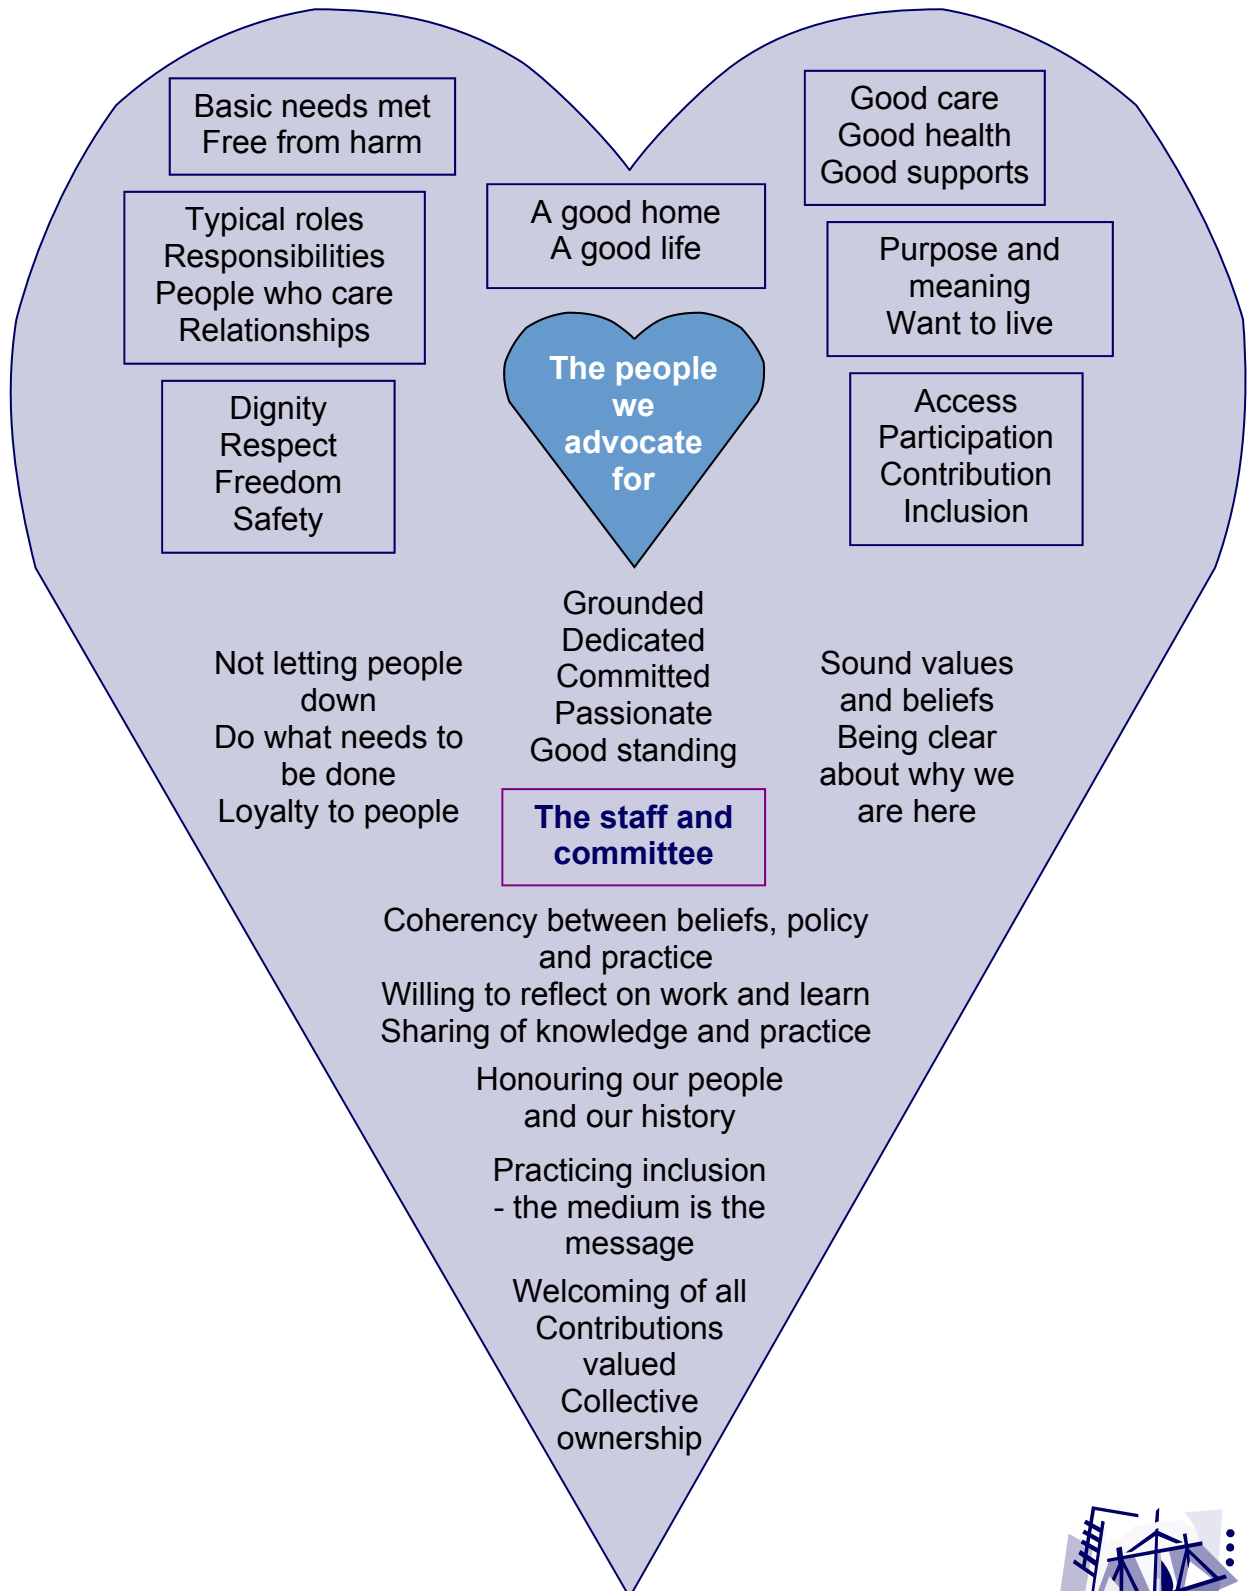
Basic needs met
Free from harm

Good care
Good health
Good supports

Typical roles
Responsibilities
People who care
Relationships

A good home
A good life

Purpose and meaning
Want to live

The people we advocate for

Dignity
Respect
Freedom
Safety

Access
Participation
Contribution
Inclusion

Grounded
Dedicated
Committed
Passionate
Good standing

Not letting people down
Do what needs to be done
Loyalty to people

Sound values and beliefs
Being clear about why we are here

The staff and committee

Coherency between beliefs, policy and practice
Willing to reflect on work and learn
Sharing of knowledge and practice

Honouring our people and our history

Practicing inclusion - the medium is the message

Welcoming of all
Contributions valued
Collective ownership